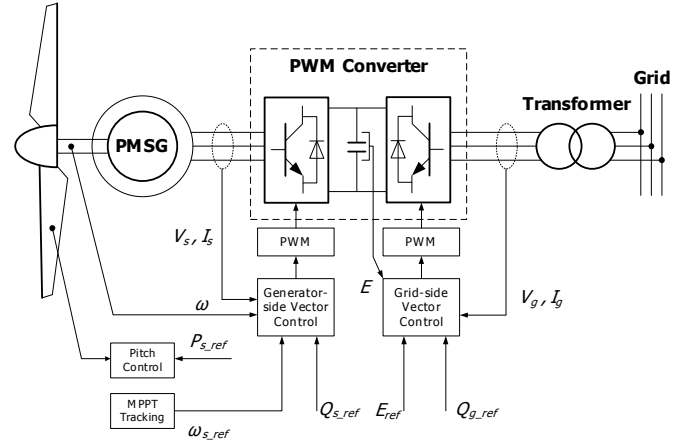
PWM Converter

Grid

Transformer

PMSG

$V_s, I_s$

PWM

PWM

$E$

Generator-side Vector Control

Grid-side Vector Control

$V_g, I_g$

$\omega$

$P_{s\_ref}$

Pitch Control

MPPT Tracking

$Q_{s\_ref}$

$E_{ref}$

$Q_{g\_ref}$

$\omega_{s\_ref}$